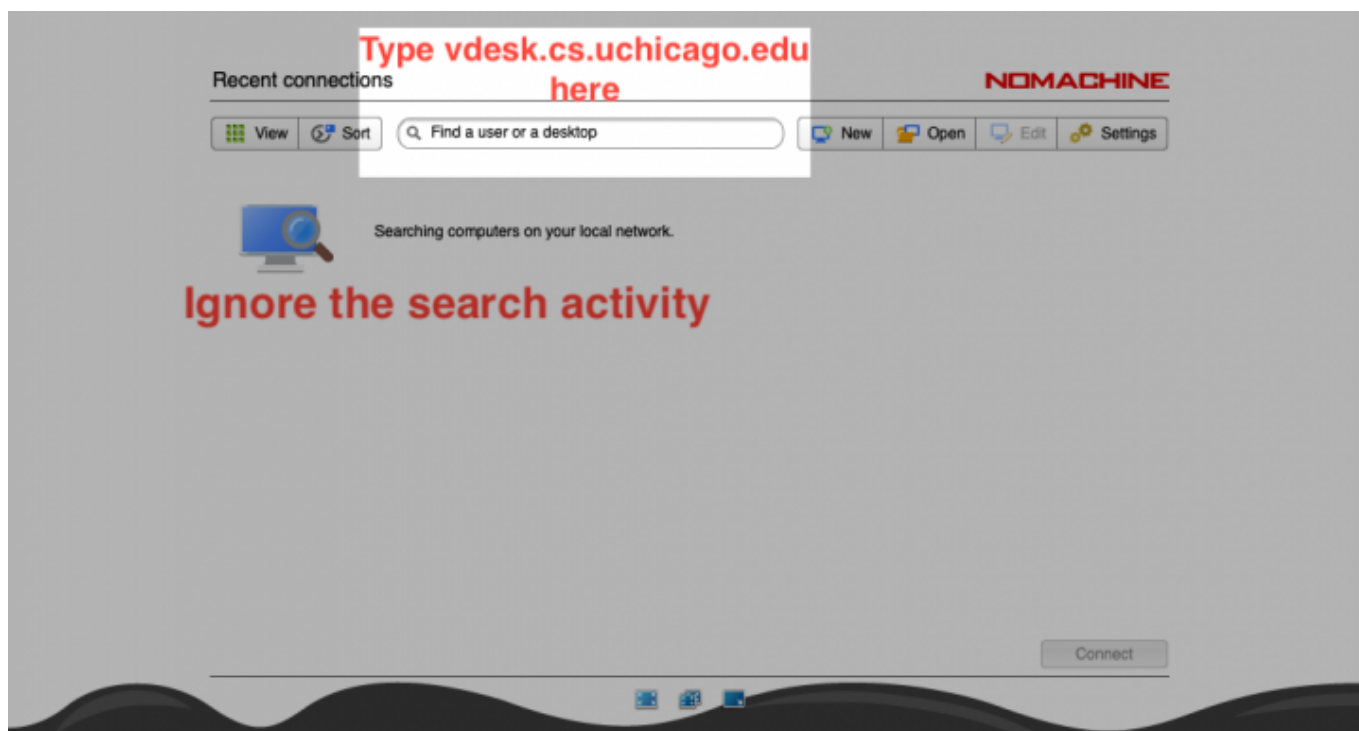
Type vdesk.cs.uchicago.edu here

Recent connections

NOMACHINE

View Sort

Find a user or a desktop

New Open Edit Settings

Searching computers on your local network.

Ignore the search activity

Connect